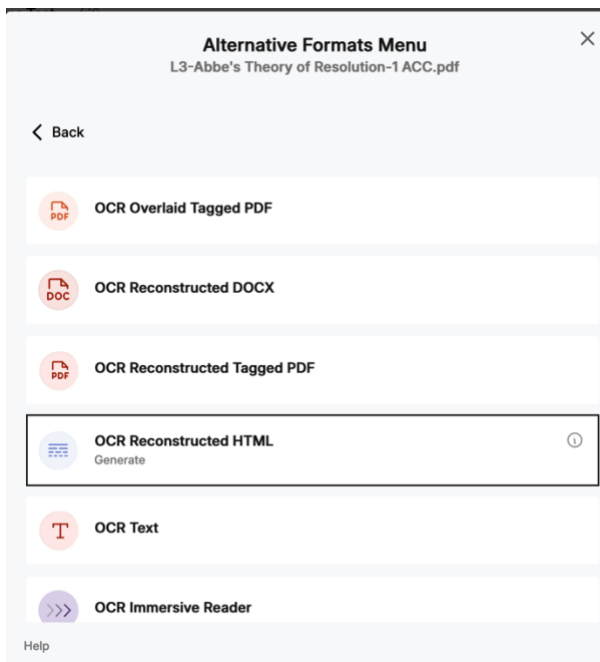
Alternative Formats Menu
L3-Abbe's Theory of Resolution-1 ACC.pdf

Back

PDF OCR Overlaid Tagged PDF

DOC OCR Reconstructed DOCX

PDF OCR Reconstructed Tagged PDF

OCR Reconstructed HTML
Generate

T OCR Text

OCR Immersive Reader

Help